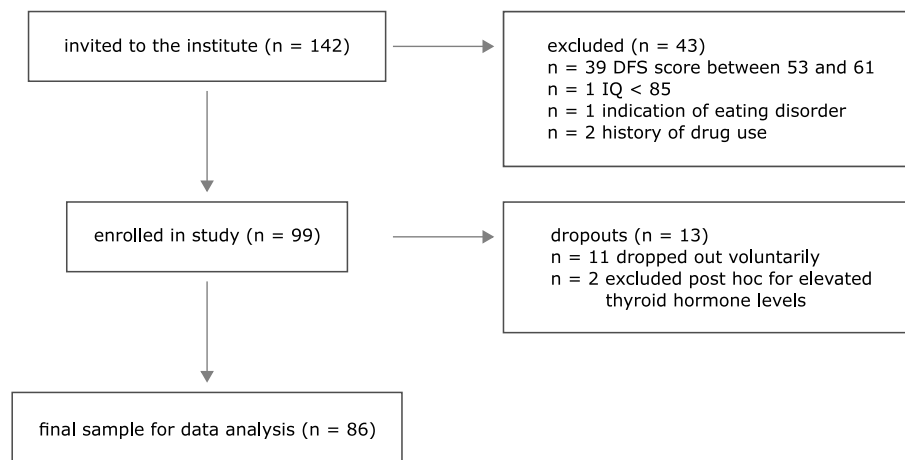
invited to the institute (n = 142)

excluded (n = 43)
n = 39 DFS score between 53 and 61
n = 1 IQ < 85
n = 1 indication of eating disorder
n = 2 history of drug use

enrolled in study (n = 99)

dropouts (n = 13)
n = 11 dropped out voluntarily
n = 2 excluded post hoc for elevated thyroid hormone levels

final sample for data analysis (n = 86)